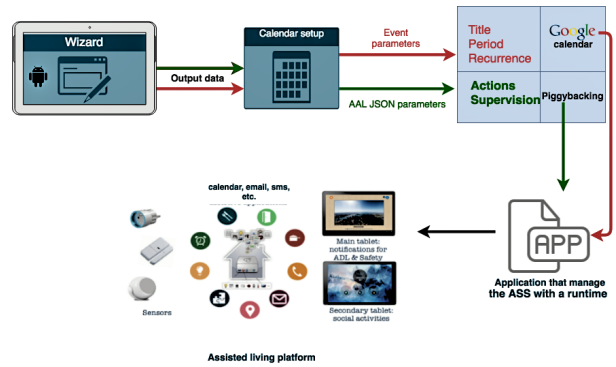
Wizard

Output data

Calendar setup

Event parameters

AAL JSON parameters

Title
Period
Recurrence

Google calendar

Actions
Supervision

Piggybacking

APP

Application that manage the ASS with a runtime

calendar, email, sms, etc.

Main tablet: notifications for ADL & Safety

Secondary tablet: social activities

Sensors

Assisted living platform